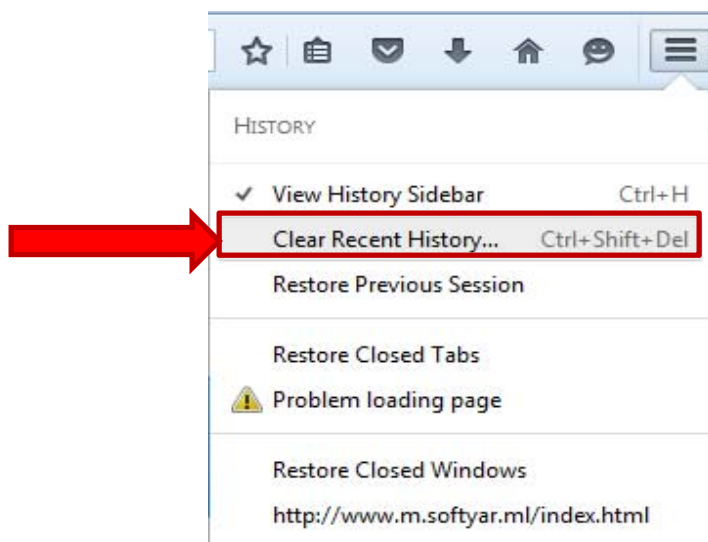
HISTORY

✓ View History Sidebar Ctrl+H

Clear Recent History... Ctrl+Shift+Del

Restore Previous Session

Restore Closed Tabs

Problem loading page

Restore Closed Windows

http://www.m.softyar.ml/index.html